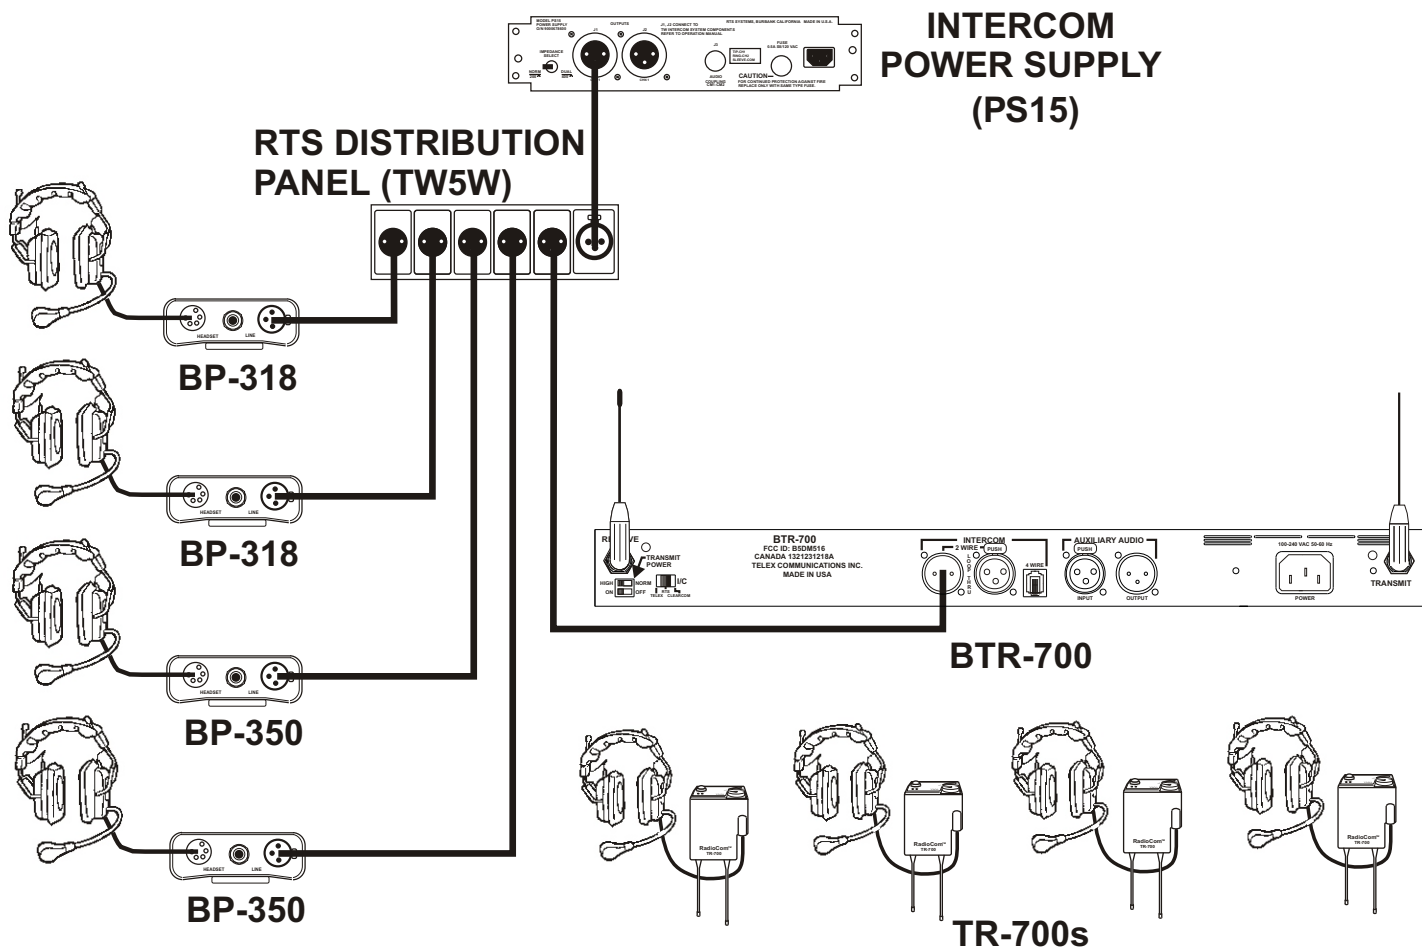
MODEL PS15 POWER SUPPLY
OUTPUTS
J1, J2 CONNECT TO TW INTERCOM SYSTEM COMPONENTS REFER TO OPERATION MANUAL
RTS SYSTEMS, BURBANK CALIFORNIA MADE IN U.S.A.
IMPEDANCE SELECT
NORM
DUAL
AUDIO COUPLING
FUSE
CAUTION
FOR CONTINUED PROTECTION AGAINST FIRE REPLACE ONLY WITH SAME TYPE FUSE.

INTERCOM POWER SUPPLY (PS15)

RTS DISTRIBUTION PANEL (TW5W)

HEADSET LINE
BP-318

HEADSET LINE
BP-318

HEADSET LINE
BP-350

HEADSET LINE
BP-350

RE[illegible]VE
TRANSMIT POWER
HIGH NORM
ON OFF
I/C
TELEX RTS CLEARCOM
BTR-700
FCC ID: B5DM516
CANADA 1321231218A
TELEX COMMUNICATIONS INC.
MADE IN USA
INTERCOM
2 WIRE
PUSH
4 WIRE
AUXILIARY AUDIO
PUSH
INPUT
OUTPUT
100-240 VAC 50-60 Hz
POWER
TRANSMIT

BTR-700

RadioCom TR-700
RadioCom TR-700
RadioCom TR-700
RadioCom TR-700

TR-700s